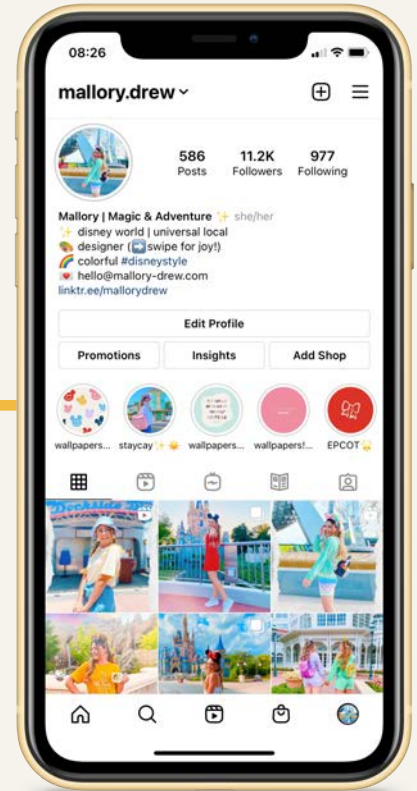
08:26

mallory.drew

586 Posts
11.2K Followers
977 Following

Mallory | Magic & Adventure ✨ she/her
✨ disney world | universal local
🎨 designer (➡️swipe for joy!)
🌈 colorful #disneystyle
💌 hello@mallory-drew.com
linktr.ee/mallorydrew

Edit Profile

Promotions
Insights
Add Shop

wallpapers...
staycay✨☀️
wallpapers...
wallpapers!...
EPCOT👑